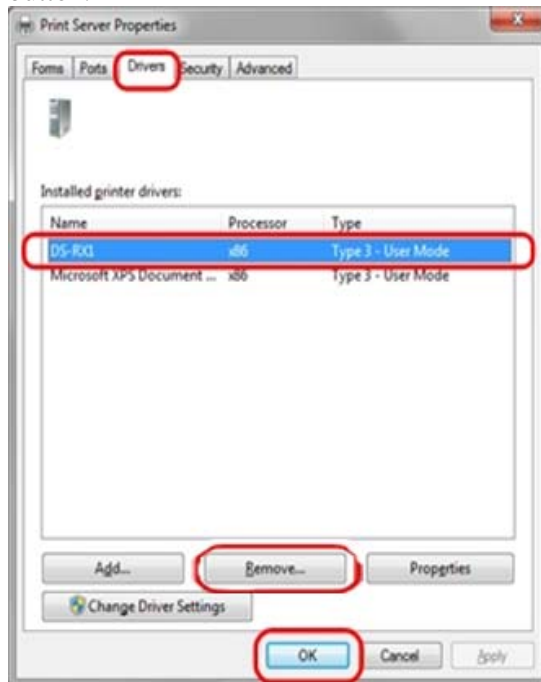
Print Server Properties

Forms | Ports | Drivers | Security | Advanced

Installed printer drivers:

| Name | Processor | Type |
|---|---|---|
| DS-RX1 | x86 | Type 3 - User Mode |
| Microsoft XPS Document ... | x86 | Type 3 - User Mode |

Add... | Remove... | Properties

Change Driver Settings

OK | Cancel | Apply